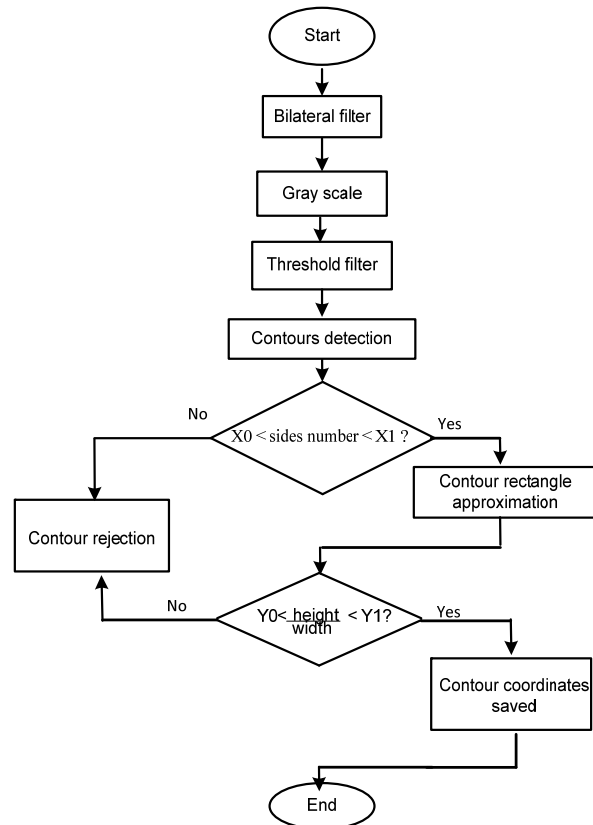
Start

Bilateral filter

Gray scale

Threshold filter

Contours detection

No

X0 < sides number < X1 ?

Yes

Contour rectangle approximation

Contour rejection

No

$Y0 < \frac{height}{width} < Y1?$

Yes

Contour coordinates saved

End